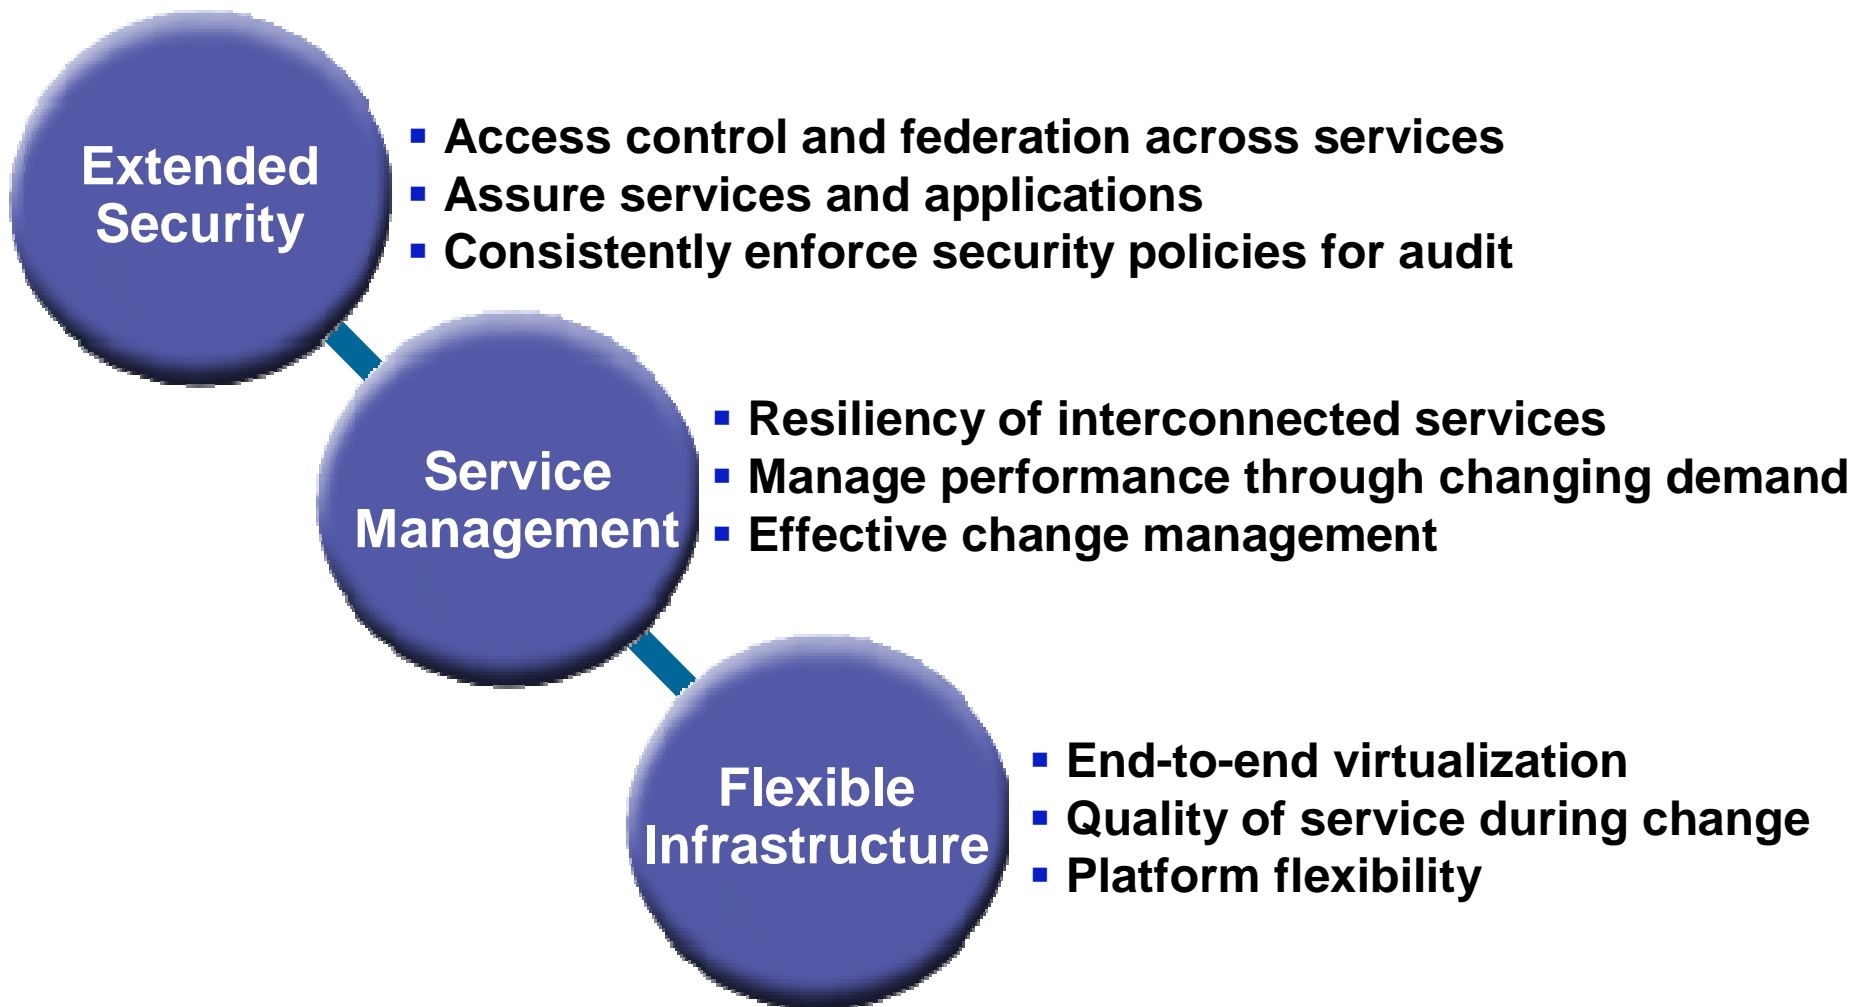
Extended Security

- Access control and federation across services
- Assure services and applications
- Consistently enforce security policies for audit

Service Management

- Resiliency of interconnected services
- Manage performance through changing demand
- Effective change management

Flexible Infrastructure

- End-to-end virtualization
- Quality of service during change
- Platform flexibility